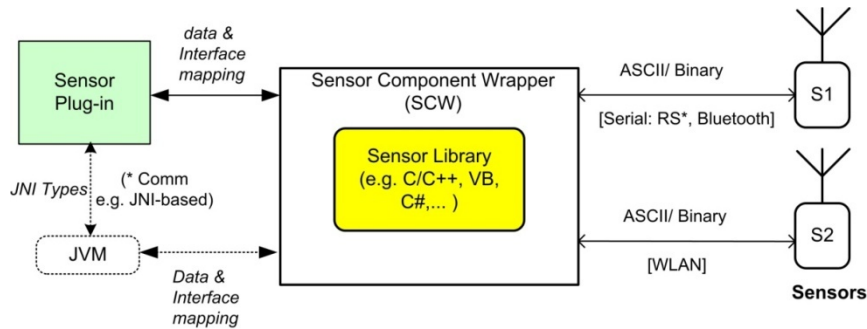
data & Interface mapping

Sensor Plug-in

Sensor Component Wrapper (SCW)

Sensor Library (e.g. C/C++, VB, C#,... )

ASCII/ Binary

[Serial: RS*, Bluetooth]

S1

JNI Types

(* Comm e.g. JNI-based)

JVM

Data & Interface mapping

ASCII/ Binary

[WLAN]

S2

Sensors